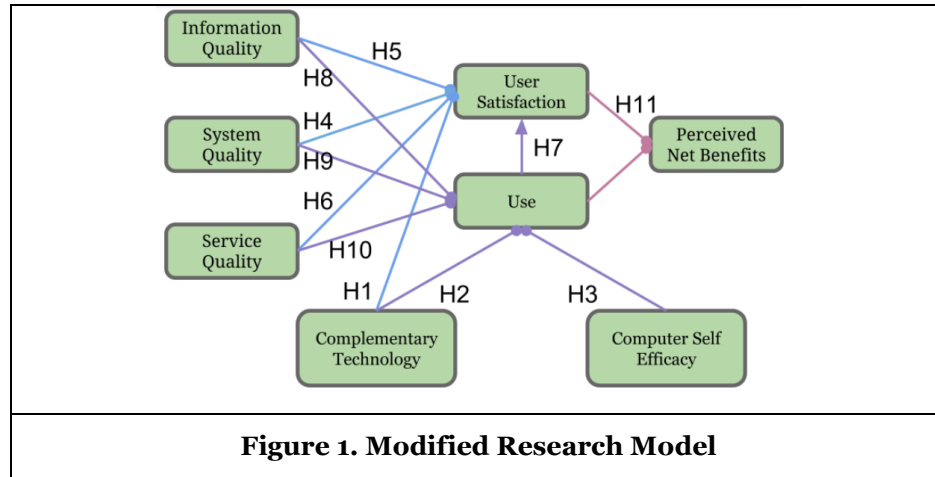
Information Quality

H5

H8

User Satisfaction

H11

System Quality

H4

H9

H7

Perceived Net Benefits

H6

Use

Service Quality

H10

H1

H2

H3

Complementary Technology

Computer Self Efficacy

**Figure 1. Modified Research Model**